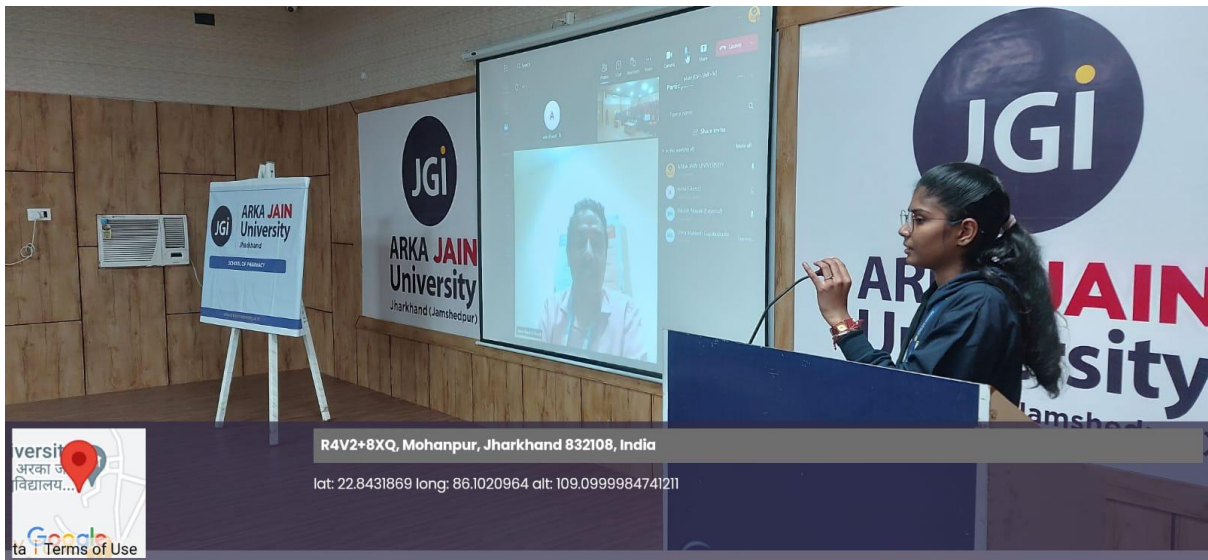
JGi
ARKA JAIN
University
Jharkhand
SCHOOL OF PHARMACY

JGi
ARKA JAIN
University
Jharkhand (Jamshedpur)

Share invite

JGi
ARKA JAIN
University
Jamshed

versit
अरका ज
विद्यालय...
Google
ta Terms of Use

R4V2+8XQ, Mohanpur, Jharkhand 832108, India
lat: 22.8431869 long: 86.1020964 alt: 109.0999984741211